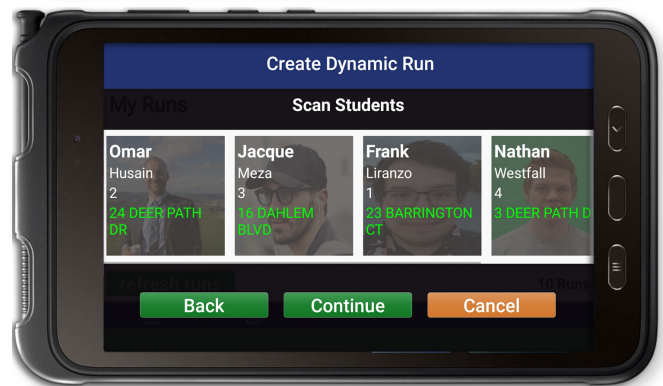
Create Dynamic Run

My Runs

Scan Students

Omar
Husain
2
24 DEER PATH DR

Jacque
Meza
3
16 DAHLEM BLVD

Frank
Liranzo
1
23 BARRINGTON CT

Nathan
Westfall
4
3 DEER PATH D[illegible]

refresh runs

10 Runs

Back

Continue

Cancel